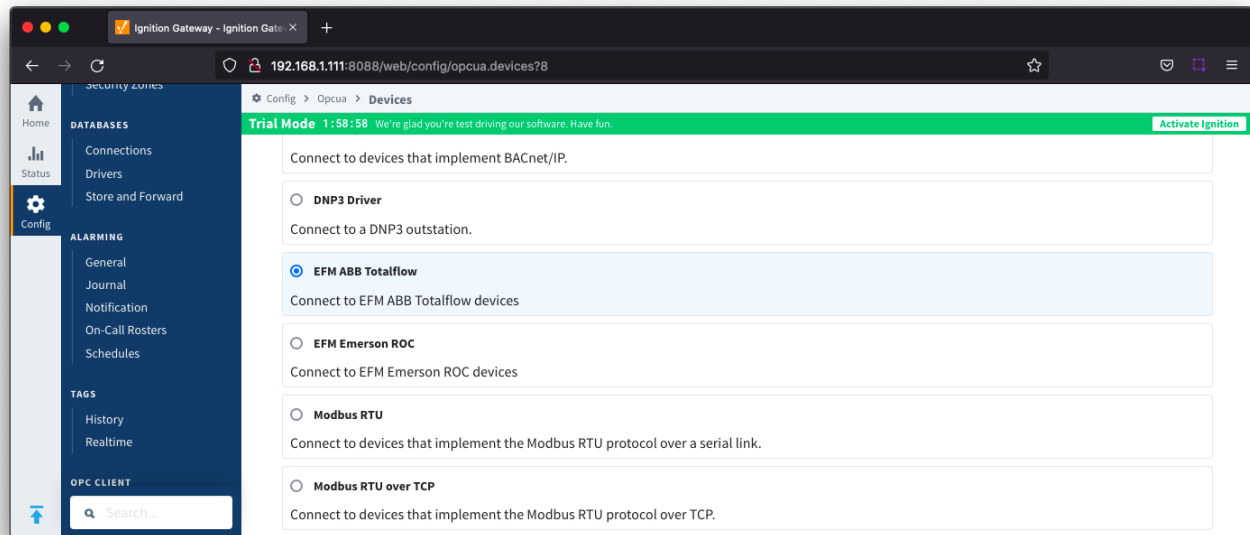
Ignition Gateway - Ignition Gate

192.168.1.111:8088/web/config/opcua.devices?8

Home
Status
Config

Security Zones

DATABASES
Connections
Drivers
Store and Forward

ALARMING
General
Journal
Notification
On-Call Rosters
Schedules

TAGS
History
Realtime

OPC CLIENT

Search...

Config > Opcua > Devices

Trial Mode 1:58:58 We're glad you're test driving our software. Have fun.
Activate Ignition

Connect to devices that implement BACnet/IP.

DNP3 Driver
Connect to a DNP3 outstation.

EFM ABB Totalflow
Connect to EFM ABB Totalflow devices

EFM Emerson ROC
Connect to EFM Emerson ROC devices

Modbus RTU
Connect to devices that implement the Modbus RTU protocol over a serial link.

Modbus RTU over TCP
Connect to devices that implement the Modbus RTU protocol over TCP.